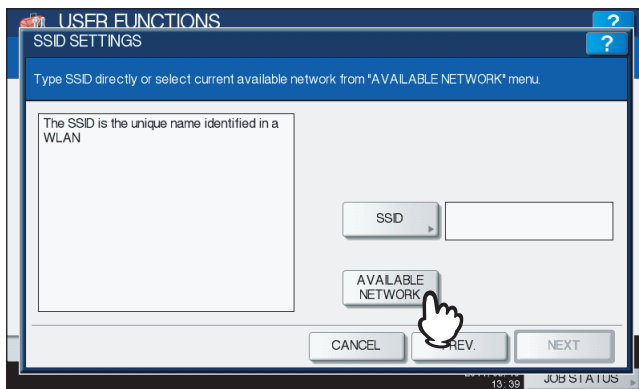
USER FUNCTIONS
?
SSID SETTINGS
?
Type SSID directly or select current available network from "AVAILABLE NETWORK" menu.

The SSID is the unique name identified in a WLAN

SSID

AVAILABLE NETWORK

CANCEL
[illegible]REV.
NEXT

13:39
JOB STATUS